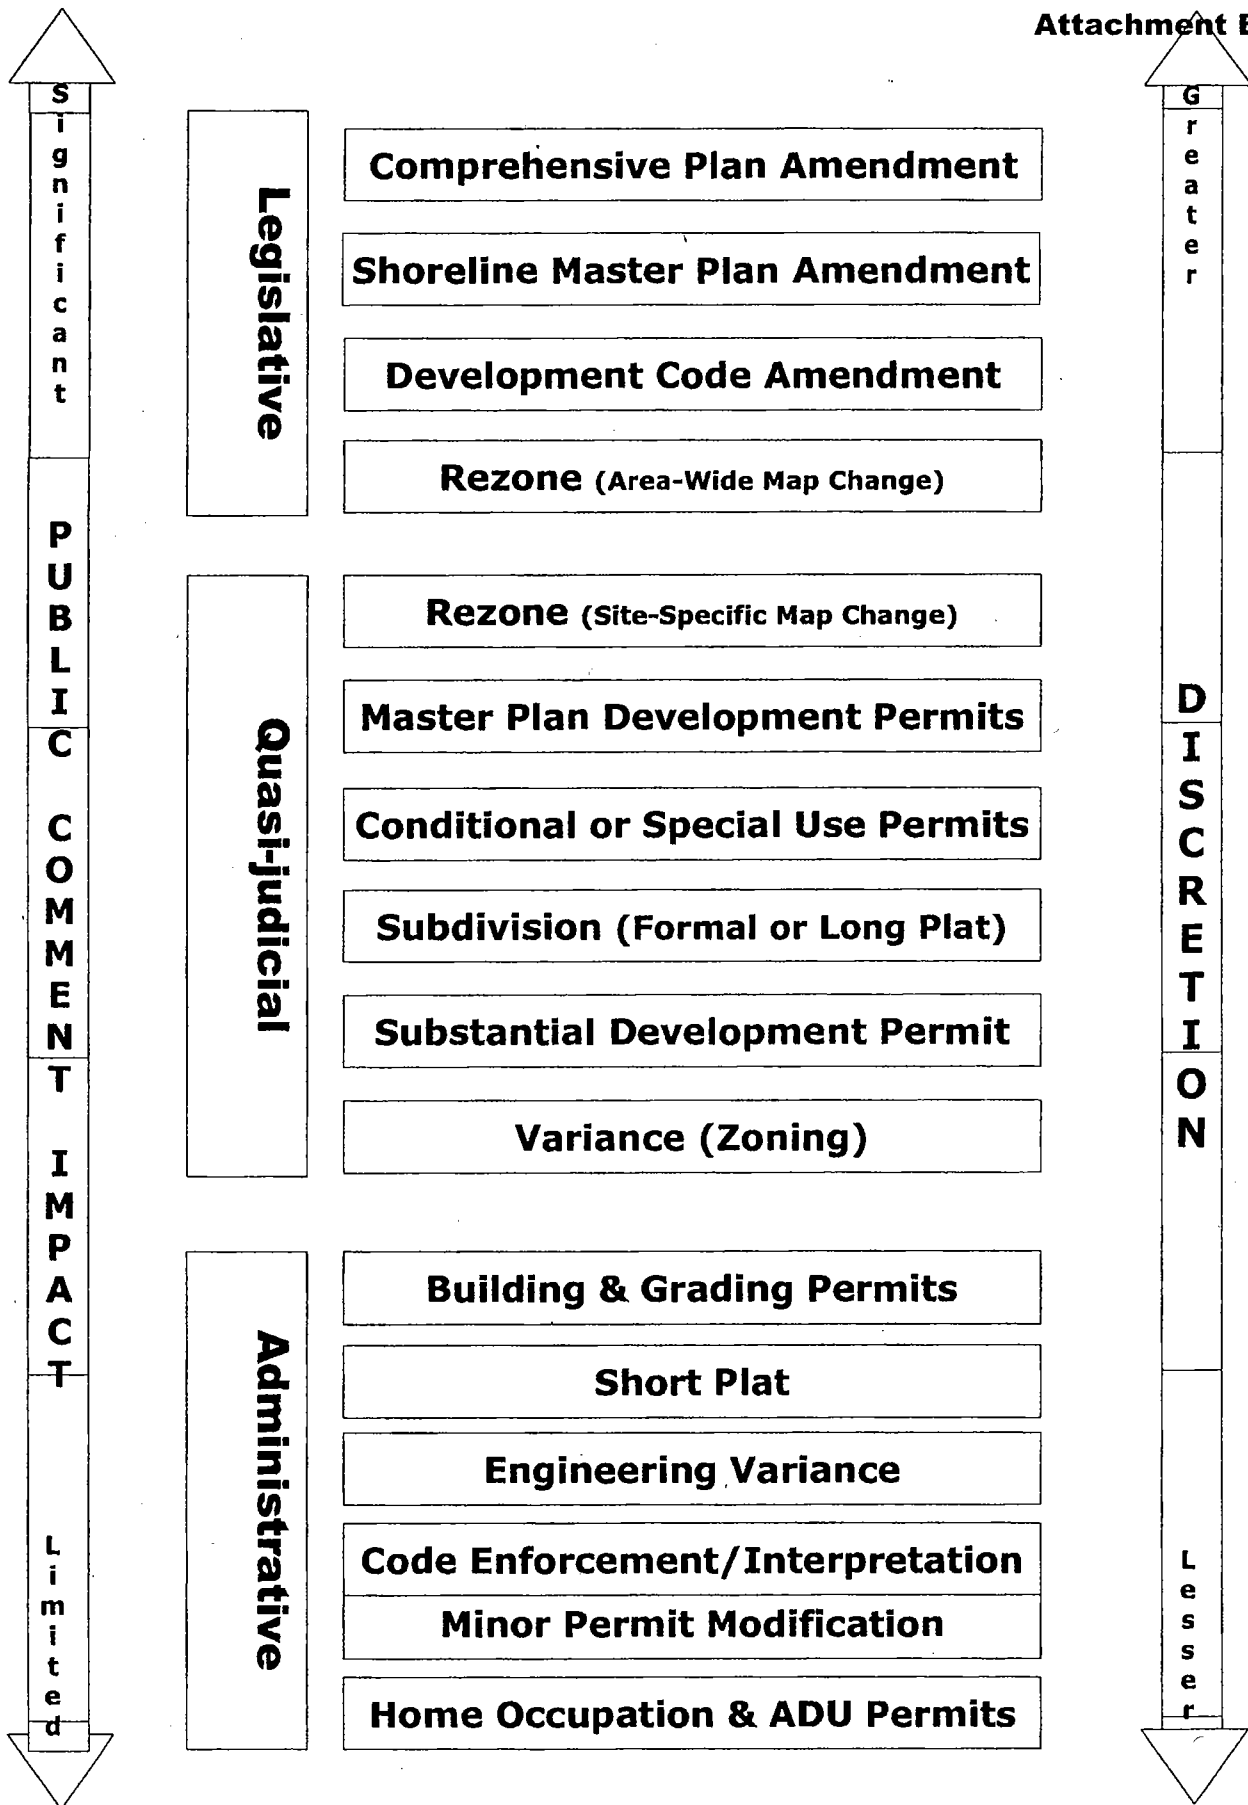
Attachment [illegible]

Significant

PUBLIC COMMENT IMPACT

Limited

Legislative

Comprehensive Plan Amendment

Shoreline Master Plan Amendment

Development Code Amendment

Rezone (Area-Wide Map Change)

Quasi-judicial

Rezone (Site-Specific Map Change)

Master Plan Development Permits

Conditional or Special Use Permits

Subdivision (Formal or Long Plat)

Substantial Development Permit

Variance (Zoning)

Administrative

Building & Grading Permits

Short Plat

Engineering Variance

Code Enforcement/Interpretation

Minor Permit Modification

Home Occupation & ADU Permits

Greater

DISCRETION

Lesser